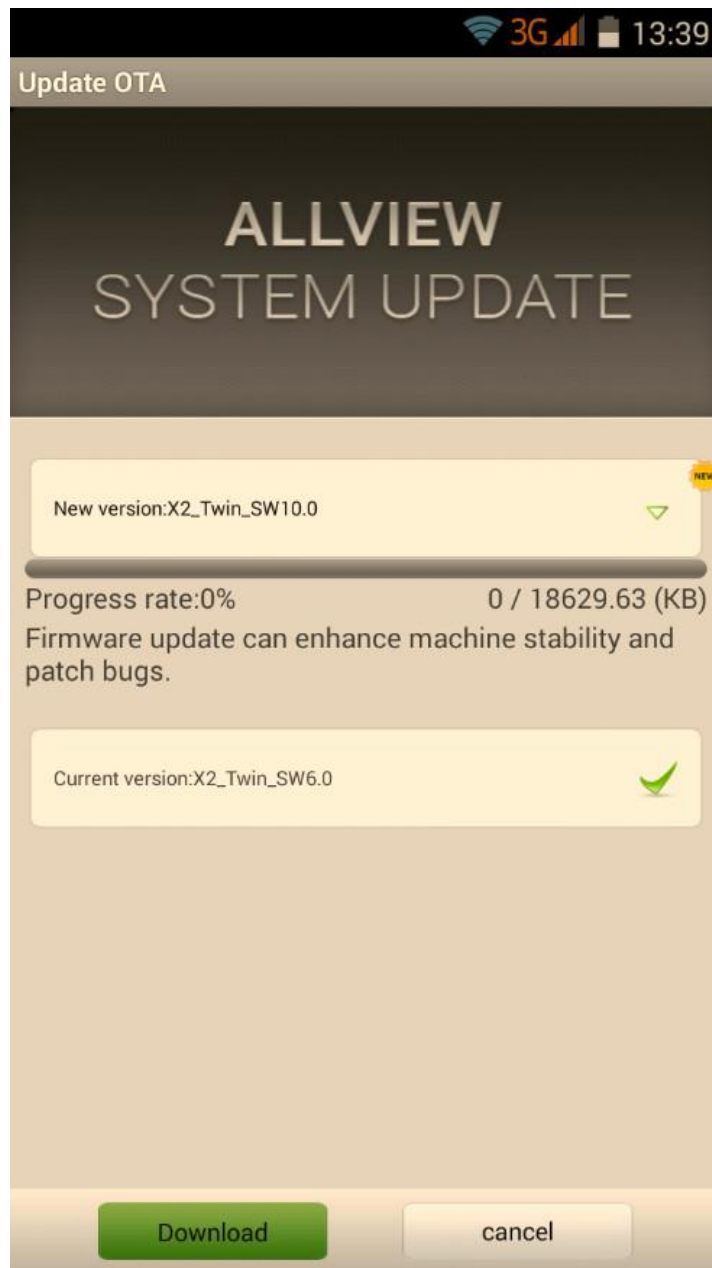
3G 13:39

Update OTA

ALLVIEW
SYSTEM UPDATE

NEW

New version:X2_Twin_SW10.0

Progress rate:0%
0 / 18629.63 (KB)

Firmware update can enhance machine stability and patch bugs.

Current version:X2_Twin_SW6.0

Download
cancel